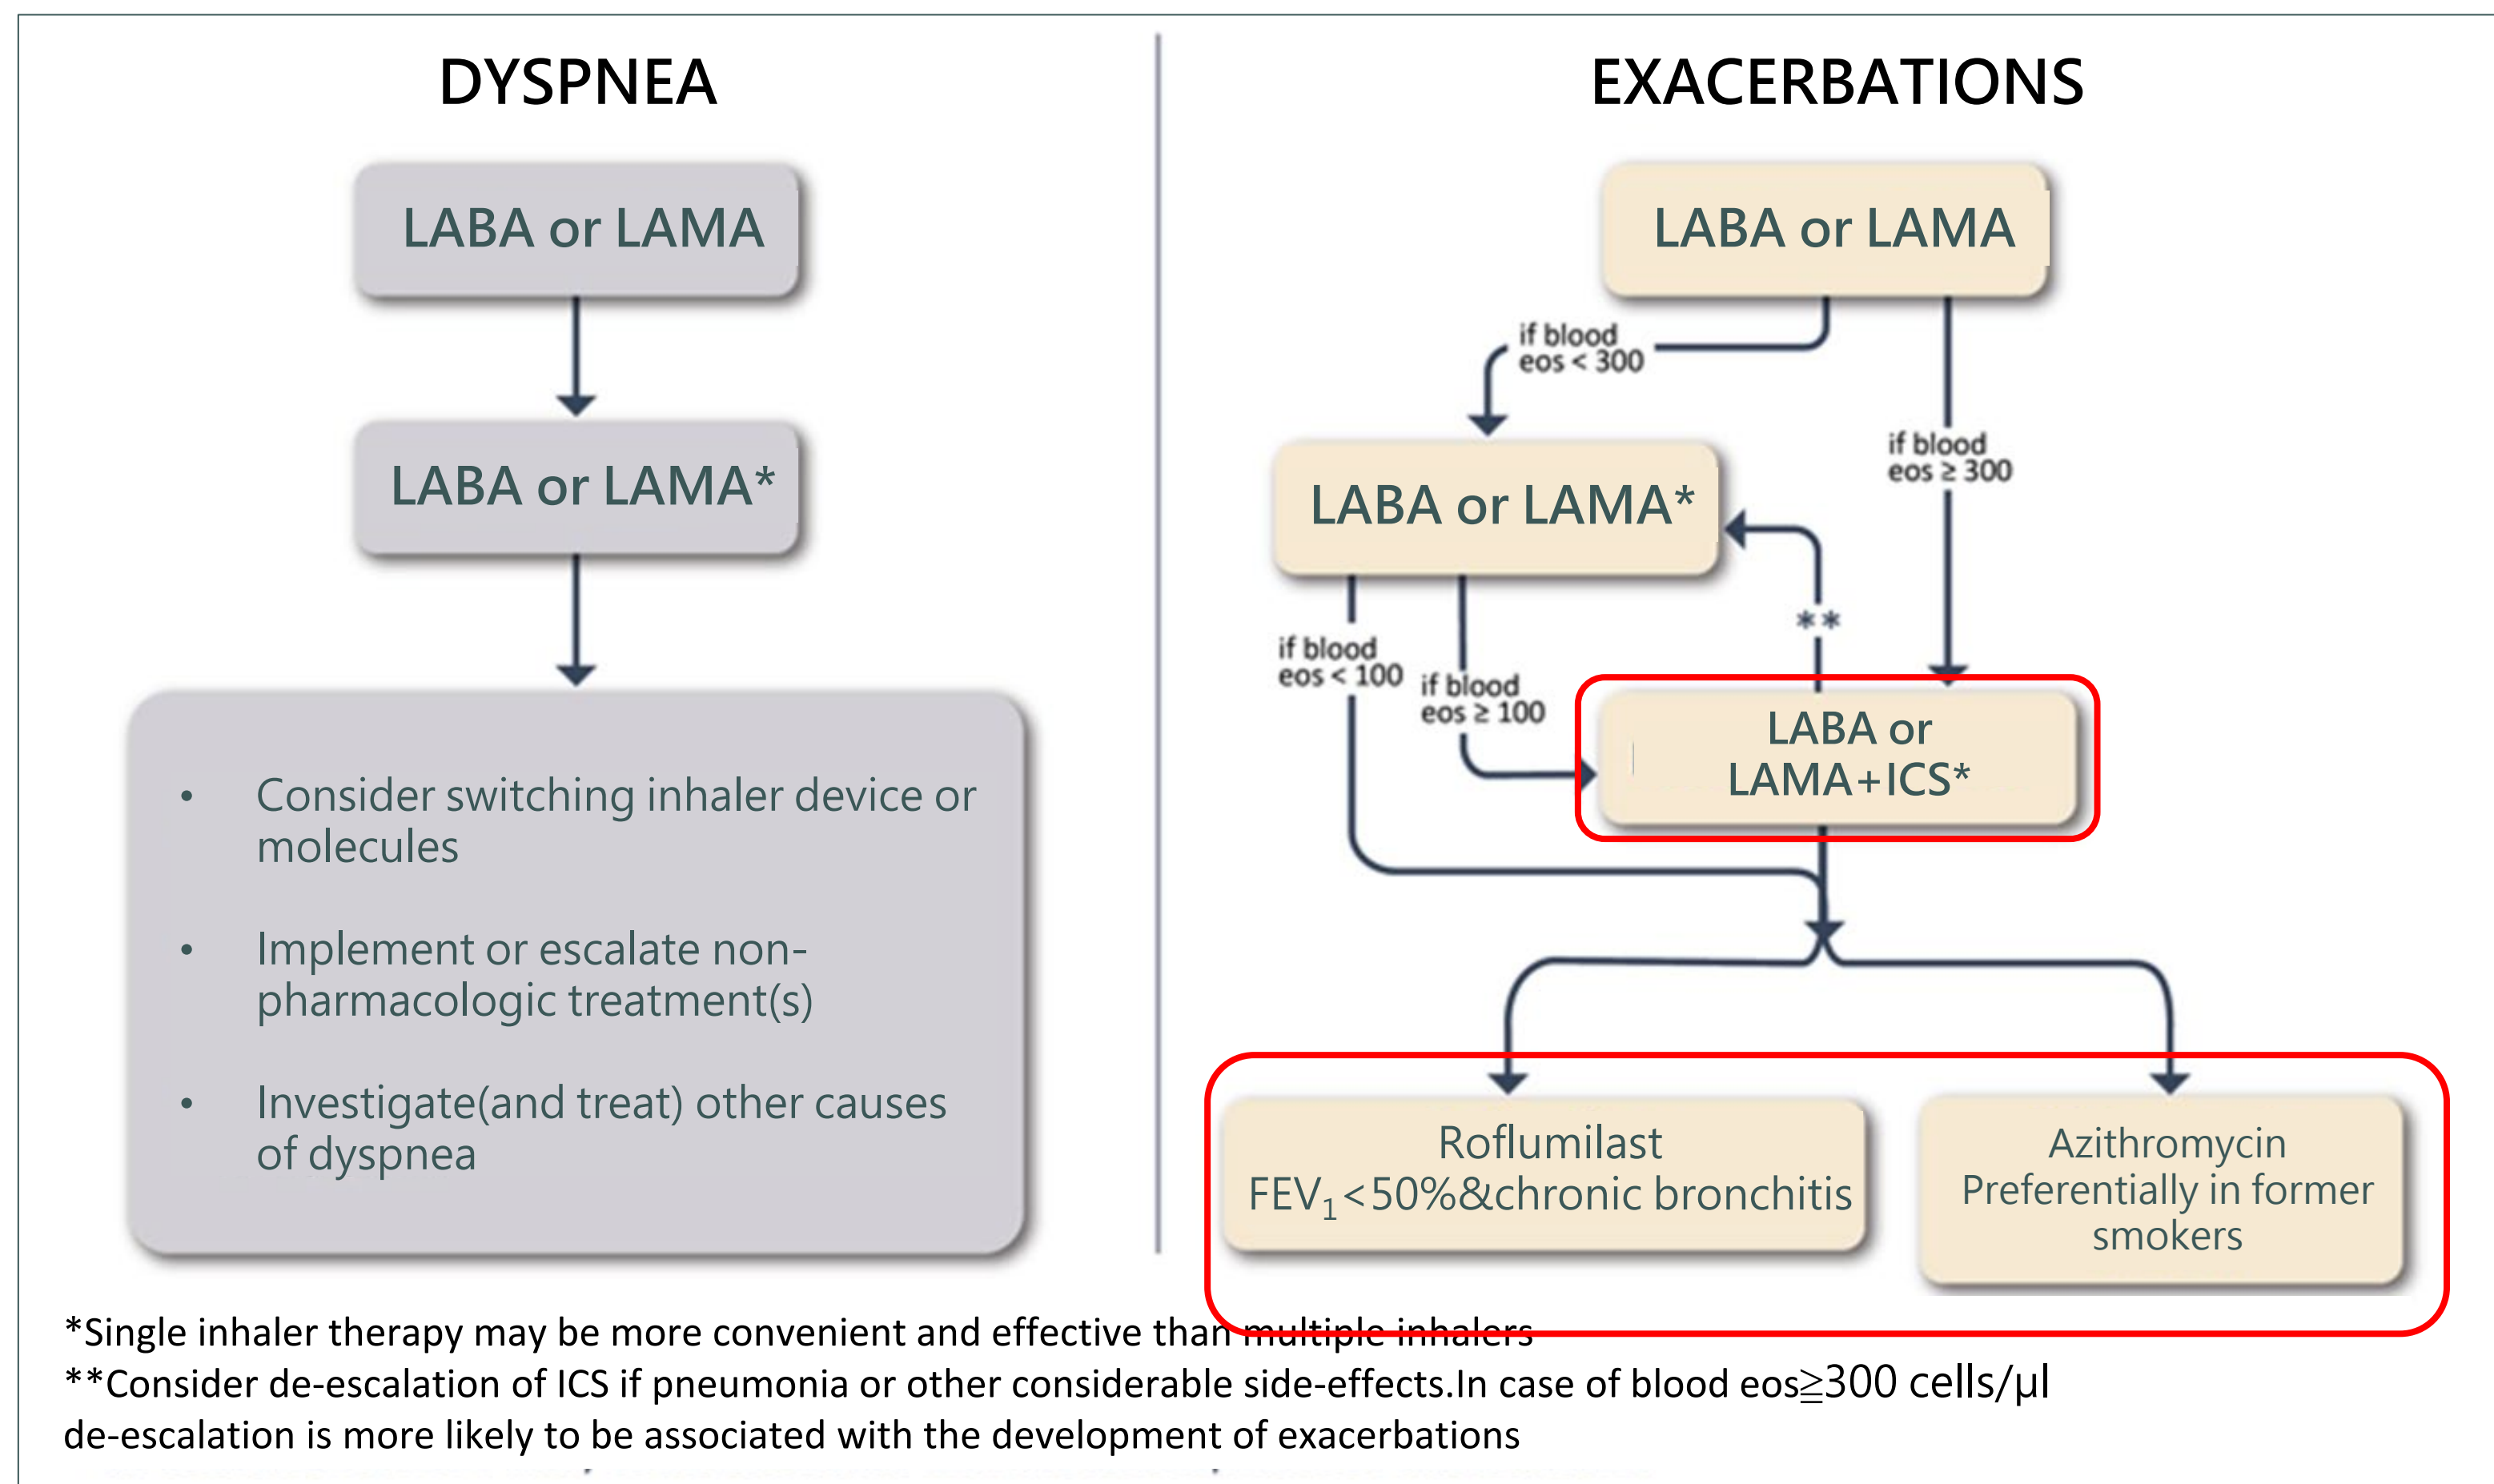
DYSPNEA

LABA or LAMA

LABA or LAMA*

• Consider switching inhaler device or molecules

• Implement or escalate non-pharmacologic treatment(s)

• Investigate(and treat) other causes of dyspnea

EXACERBATIONS

LABA or LAMA

if blood eos < 300

if blood eos ≥ 300

LABA or LAMA*

**

if blood eos < 100

if blood eos ≥ 100

LABA or LAMA+ICS*

Roflumilast
$FEV_1$<50%&chronic bronchitis

Azithromycin
Preferentially in former smokers

*Single inhaler therapy may be more convenient and effective than multiple inhalers
**Consider de-escalation of ICS if pneumonia or other considerable side-effects.In case of blood eos≧300 cells/μl de-escalation is more likely to be associated with the development of exacerbations